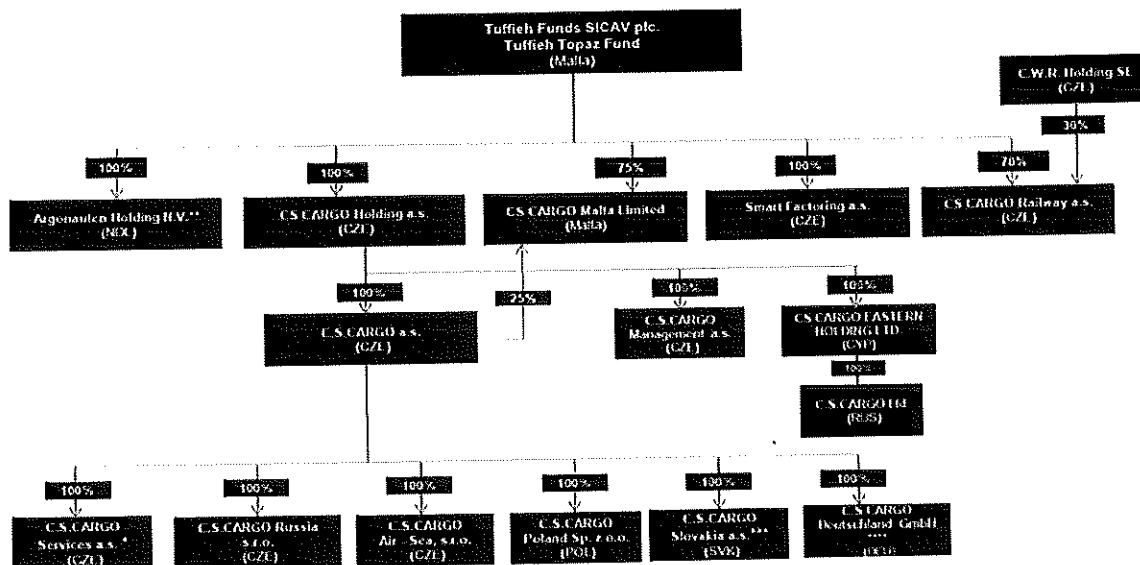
Tuffieh Funds SICAV plc.
Tuffieh Topaz Fund
(Malta)

C.W.R. Holding SE
(CZE)

30%

100%
Argonauten Holding B.V.**
(NDL)

100%
CS CARGO Holding a.s.
(CZE)

75%
CS CARGO Malta Limited
(Malta)

100%
Smart Factoring a.s.
(CZE)

70%
CS CARGO Railway a.s.
(CZE)

100%
C.S.CARGO a.s.
(CZE)

25%

100%
C.S.CARGO Management a.s.
(CZE)

100%
CS CARGO EASTERN HOLDING LTD.
(CYP)

100%
C.S.CARGO Ltd
(RUS)

100%
C.S.CARGO Services a.s. *
(CZE)

100%
C.S.CARGO Russia s.r.o.
(CZE)

100%
C.S.CARGO Air - Sea, s.r.o.
(CZE)

100%
C.S.CARGO Poland Sp. z o.o.
(POL)

100%
C.S.CARGO Slovakia a.s.***
(SVK)

100%
C.S.CARGO Deutschland GmbH ****
(DEU)